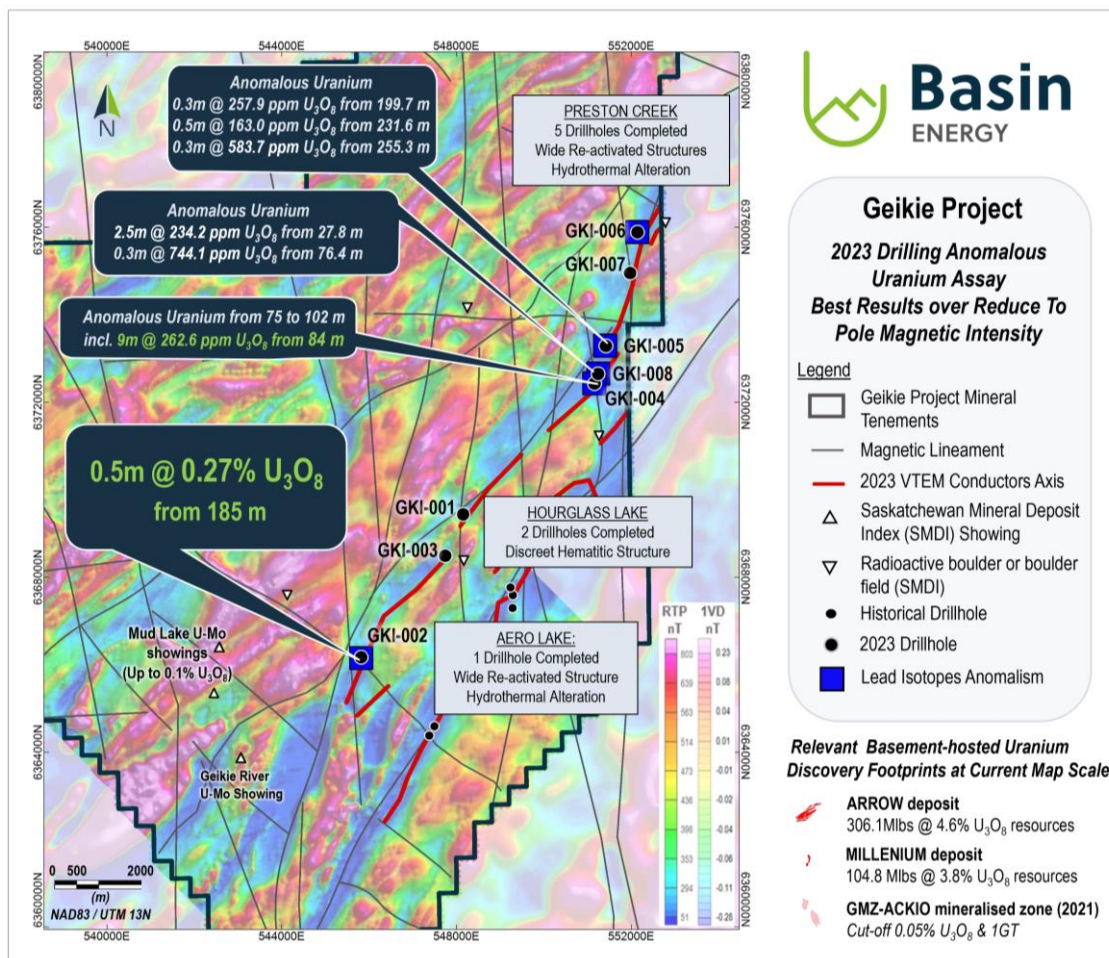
540000E
544000E
548000E
552000E

6380000N
6376000N
6372000N
6368000N
6364000N
6360000N

N

Anomalous Uranium
0.3m @ 257.9 ppm $U_3O_8$ from 199.7 m
0.5m @ 163.0 ppm $U_3O_8$ from 231.6 m
0.3m @ 583.7 ppm $U_3O_8$ from 255.3 m

Anomalous Uranium
2.5m @ 234.2 ppm $U_3O_8$ from 27.8 m
0.3m @ 744.1 ppm $U_3O_8$ from 76.4 m

Anomalous Uranium from 75 to 102 m
incl. 9m @ 262.6 ppm $U_3O_8$ from 84 m

0.5m @ 0.27% $U_3O_8$
from 185 m

PRESTON CREEK
5 Drillholes Completed
Wide Re-activated Structures
Hydrothermal Alteration

GKI-006
GKI-007
GKI-005
GKI-008
GKI-004
GKI-001
GKI-003
GKI-002

HOURGLASS LAKE
2 Drillholes Completed
Discreet Hematitic Structure

AERO LAKE:
1 Drillhole Completed
Wide Re-activated Structure
Hydrothermal Alteration

Mud Lake U-Mo showings (Up to 0.1% $U_3O_8$)

Geikie River U-Mo Showing

RTP nT
803
639
563
514
473
436
396
353
294
51

1VD nT
0.23
0.08
0.04
0.01
0.00
-0.01
-0.02
-0.04
-0.06
-0.11
-0.28

0 500 2000
(m)
NAD83 / UTM 13N

Basin
ENERGY

Geikie Project

2023 Drilling Anomalous Uranium Assay Best Results over Reduce To Pole Magnetic Intensity

Legend
Geikie Project Mineral Tenements
Magnetic Lineament
2023 VTEM Conductors Axis
Saskatchewan Mineral Deposit Index (SMDI) Showing
Radioactive boulder or boulder field (SMDI)
Historical Drillhole
2023 Drillhole
Lead Isotopes Anomalism

Relevant Basement-hosted Uranium Discovery Footprints at Current Map Scale

ARROW deposit
306.1Mlbs @ 4.6% $U_3O_8$ resources

MILLENIUM deposit
104.8 Mlbs @ 3.8% $U_3O_8$ resources

GMZ-ACKIO mineralised zone (2021)
Cut-off 0.05% $U_3O_8$ & 1GT